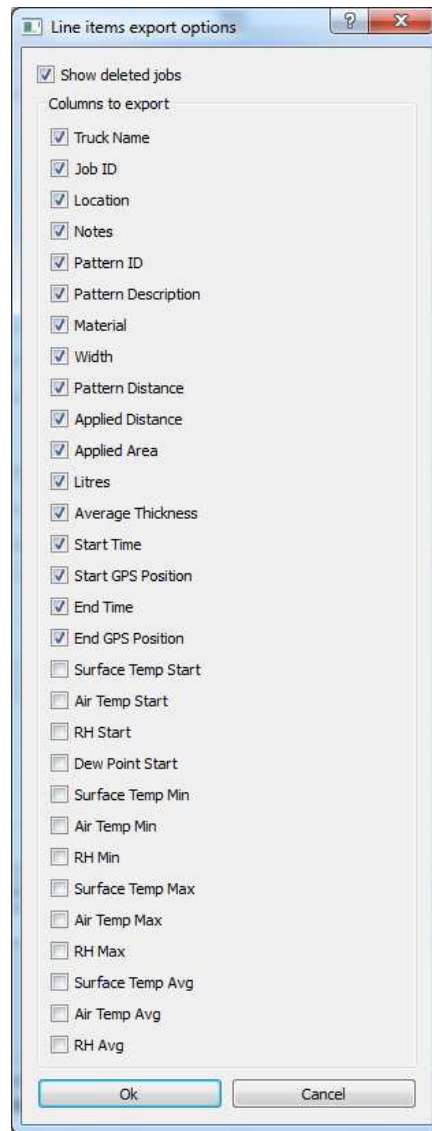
Line items export options

?

X

Show deleted jobs

Columns to export

Truck Name
Job ID
Location
Notes
Pattern ID
Pattern Description
Material
Width
Pattern Distance
Applied Distance
Applied Area
Litres
Average Thickness
Start Time
Start GPS Position
End Time
End GPS Position
Surface Temp Start
Air Temp Start
RH Start
Dew Point Start
Surface Temp Min
Air Temp Min
RH Min
Surface Temp Max
Air Temp Max
RH Max
Surface Temp Avg
Air Temp Avg
RH Avg

Ok

Cancel